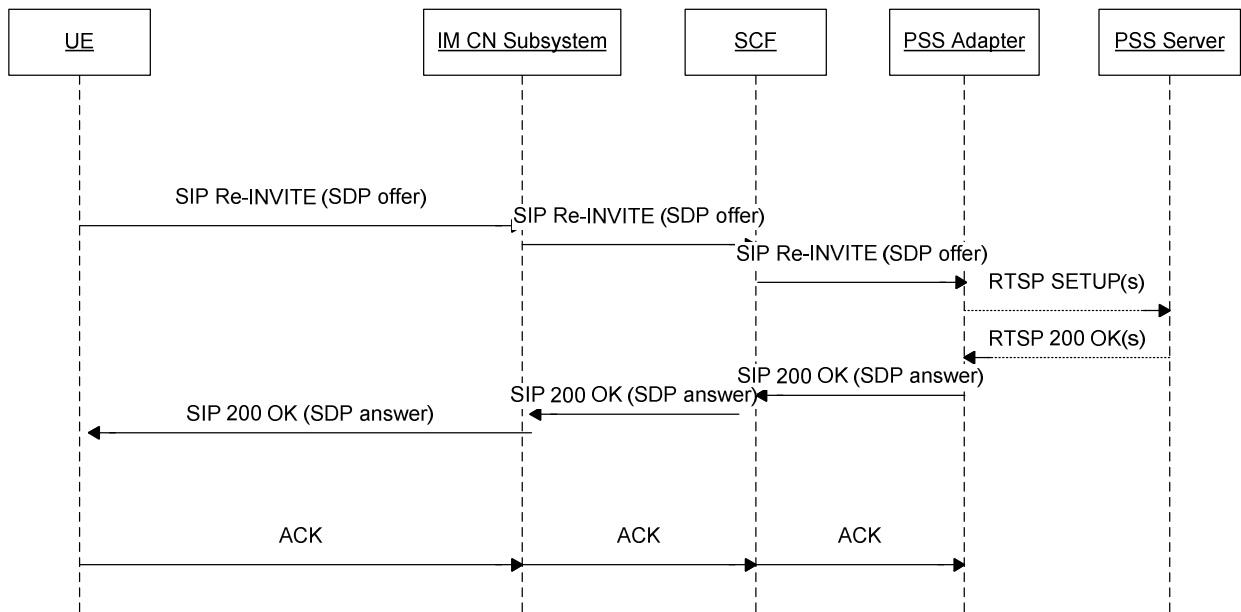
UE

IM CN Subsystem

SCF

PSS Adapter

PSS Server

SIP Re-INVITE (SDP offer)

SIP Re-INVITE (SDP offer)

SIP Re-INVITE (SDP offer)

RTSP SETUP(s)

RTSP 200 OK(s)

SIP 200 OK (SDP answer)

SIP 200 OK (SDP answer)

SIP 200 OK (SDP answer)

ACK

ACK

ACK